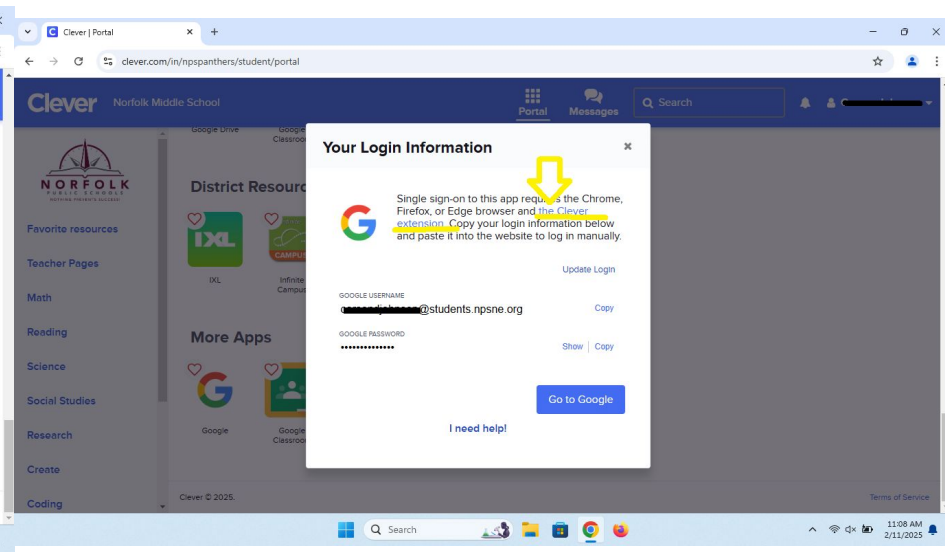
Clever | Portal

clever.com/in/npspanthers/student/portal

Clever Norfolk Middle School

Portal Messages Search

NORFOLK PUBLIC SCHOOLS

Favorite resources
Teacher Pages
Math
Reading
Science
Social Studies
Research
Create
Coding

Google Drive Google Classroom

District Resources

IXL

IXL

Infinite Campus

More Apps

Google

Google Classroom

Clever © 2025.

Terms of Service

Your Login Information ×

Single sign-on to this app requires the Chrome, Firefox, or Edge browser and the Clever extension. Copy your login information below and paste it into the website to log in manually.

Update Login

GOOGLE USERNAME
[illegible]@students.npsne.org Copy

GOOGLE PASSWORD
•••••••••••••• Show | Copy

Go to Google

I need help!

Search

11:08 AM
2/11/2025